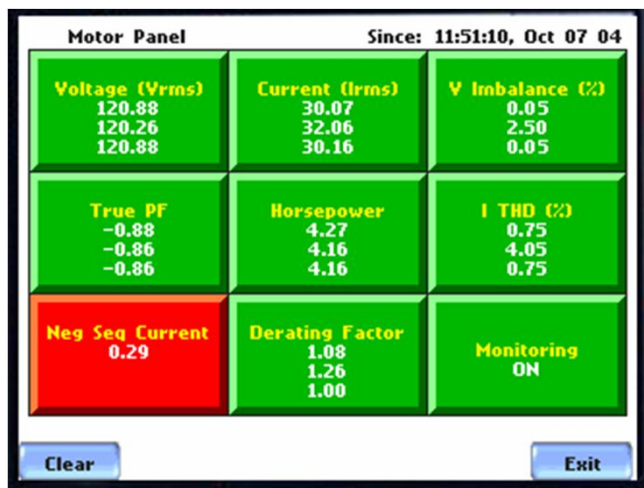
Motor Panel

Since: 11:51:10, Oct 07 04

Voltage (Vrms)
120.88
120.26
120.88

Current (Irms)
30.07
32.06
30.16

V Imbalance (%)
0.05
2.50
0.05

True PF
−0.88
−0.86
−0.86

Horsepower
4.27
4.16
4.16

I THD (%)
0.75
4.05
0.75

Neg Seq Current
0.29

Derating Factor
1.08
1.26
1.00

Monitoring
ON

Clear

Exit